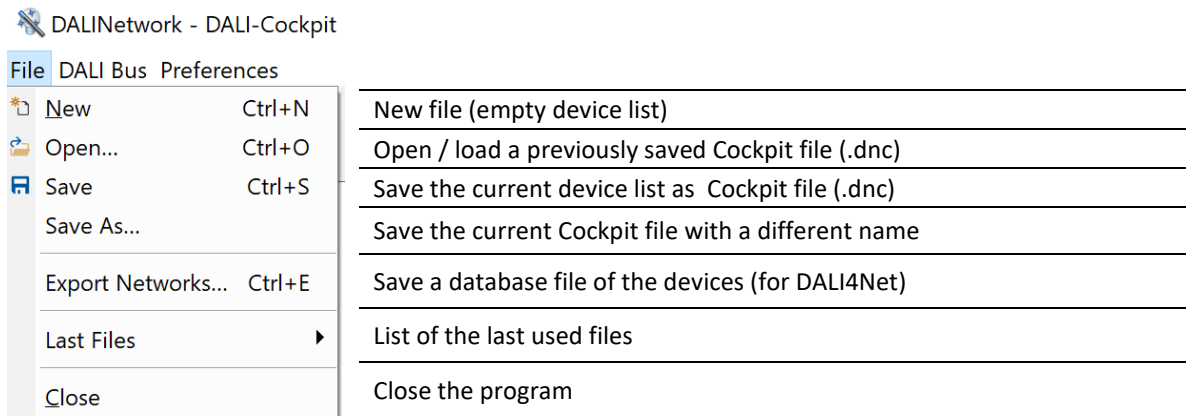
DALINetwork - DALI-Cockpit

File DALI Bus Preferences

New Ctrl+N
Open... Ctrl+O
Save Ctrl+S
Save As...
Export Networks... Ctrl+E
Last Files
Close

New file (empty device list)
Open / load a previously saved Cockpit file (.dnc)
Save the current device list as Cockpit file (.dnc)
Save the current Cockpit file with a different name
Save a database file of the devices (for DALI4Net)
List of the last used files
Close the program